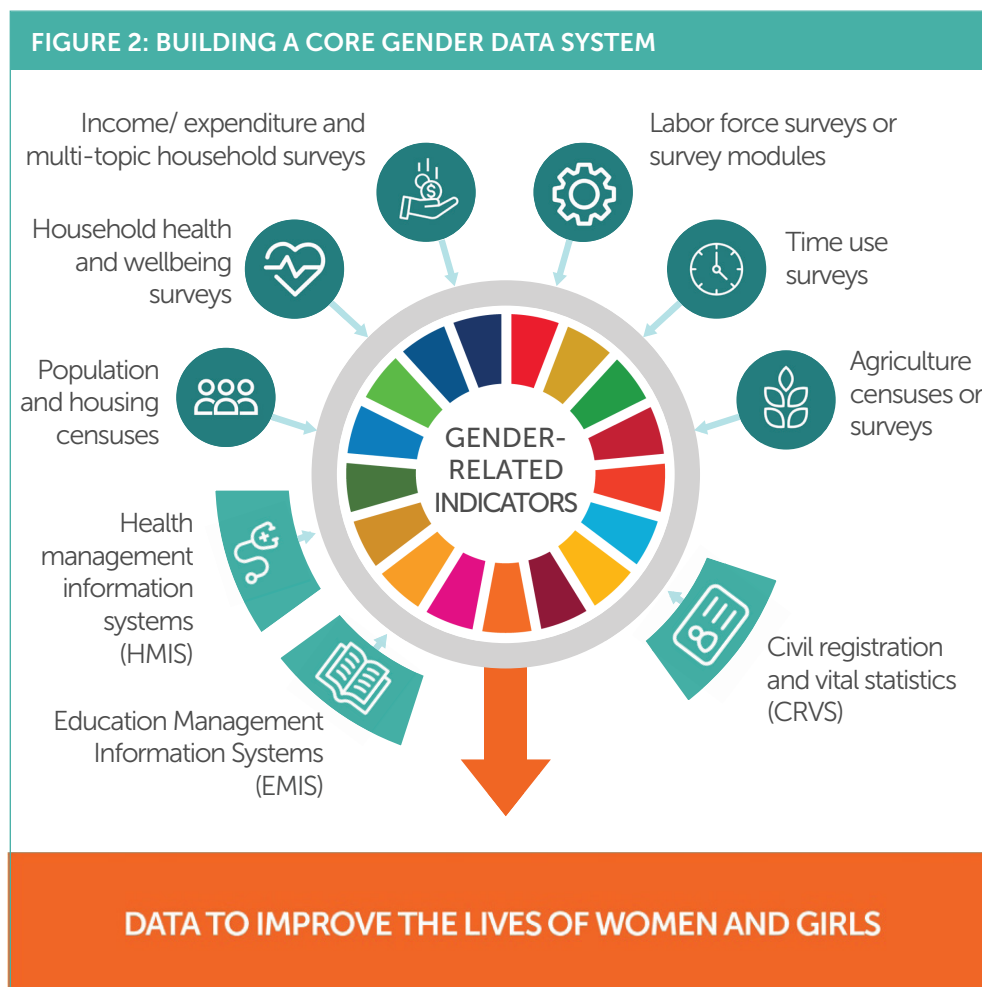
FIGURE 2: BUILDING A CORE GENDER DATA SYSTEM

Income/ expenditure and multi-topic household surveys

Labor force surveys or survey modules

Household health and wellbeing surveys

Time use surveys

Population and housing censuses

Agriculture censuses or surveys

GENDER-RELATED INDICATORS

Health management information systems (HMIS)

Civil registration and vital statistics (CRVS)

Education Management Information Systems (EMIS)

DATA TO IMPROVE THE LIVES OF WOMEN AND GIRLS